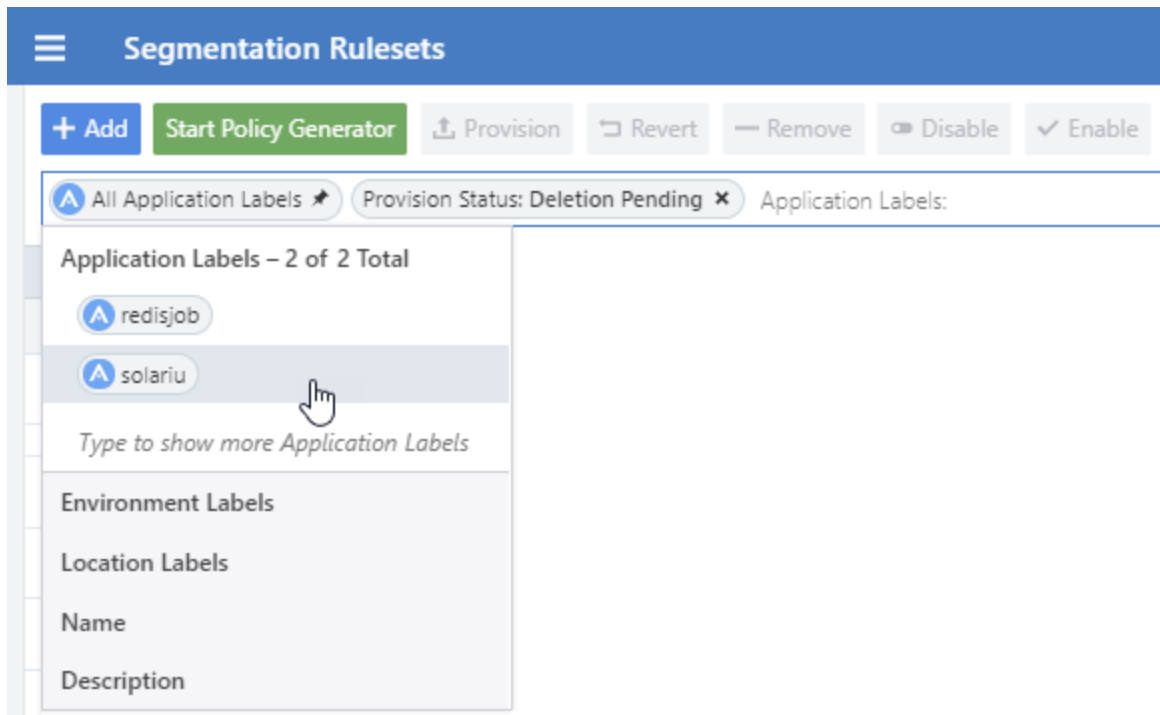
Segmentation Rulesets

+ Add Start Policy Generator Provision Revert Remove Disable Enable

A All Application Labels Provision Status: Deletion Pending × Application Labels:

Application Labels – 2 of 2 Total

A redisjob

A solariu

Type to show more Application Labels

Environment Labels

Location Labels

Name

Description